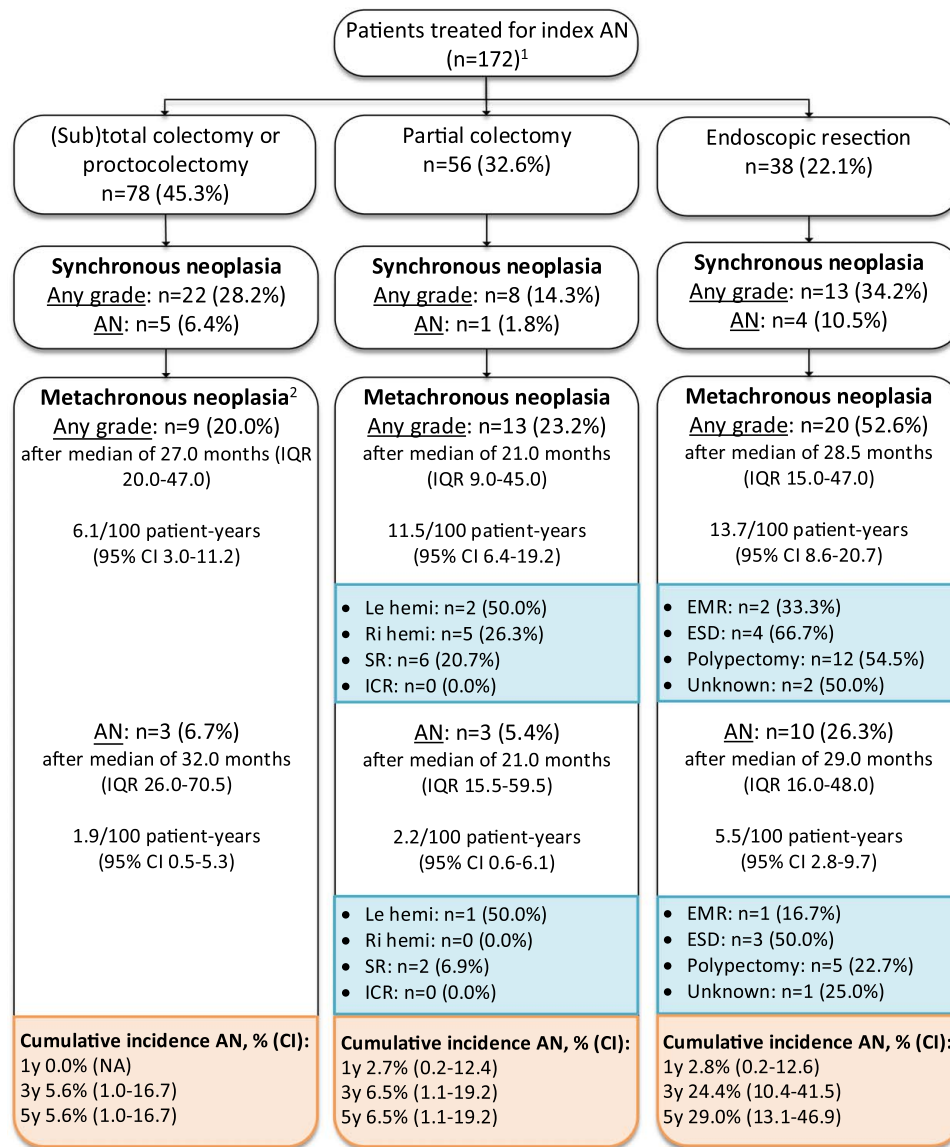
Patients treated for index AN (n=172)$^1$

(Sub)total colectomy or proctocolectomy n=78 (45.3%)

Synchronous neoplasia
Any grade: n=22 (28.2%)
AN: n=5 (6.4%)

Metachronous neoplasia$^2$
Any grade: n=9 (20.0%)
after median of 27.0 months (IQR 20.0-47.0)

6.1/100 patient-years
(95% CI 3.0-11.2)

AN: n=3 (6.7%)
after median of 32.0 months
(IQR 26.0-70.5)

1.9/100 patient-years
(95% CI 0.5-5.3)

Cumulative incidence AN, % (CI):
1y 0.0% (NA)
3y 5.6% (1.0-16.7)
5y 5.6% (1.0-16.7)

Partial colectomy
n=56 (32.6%)

Synchronous neoplasia
Any grade: n=8 (14.3%)
AN: n=1 (1.8%)

Metachronous neoplasia
Any grade: n=13 (23.2%)
after median of 21.0 months
(IQR 9.0-45.0)

11.5/100 patient-years
(95% CI 6.4-19.2)

- Le hemi: n=2 (50.0%)
- Ri hemi: n=5 (26.3%)
- SR: n=6 (20.7%)
- ICR: n=0 (0.0%)

AN: n=3 (5.4%)
after median of 21.0 months
(IQR 15.5-59.5)

2.2/100 patient-years
(95% CI 0.6-6.1)

- Le hemi: n=1 (50.0%)
- Ri hemi: n=0 (0.0%)
- SR: n=2 (6.9%)
- ICR: n=0 (0.0%)

Cumulative incidence AN, % (CI):
1y 2.7% (0.2-12.4)
3y 6.5% (1.1-19.2)
5y 6.5% (1.1-19.2)

Endoscopic resection
n=38 (22.1%)

Synchronous neoplasia
Any grade: n=13 (34.2%)
AN: n=4 (10.5%)

Metachronous neoplasia
Any grade: n=20 (52.6%)
after median of 28.5 months
(IQR 15.0-47.0)

13.7/100 patient-years
(95% CI 8.6-20.7)

- EMR: n=2 (33.3%)
- ESD: n=4 (66.7%)
- Polypectomy: n=12 (54.5%)
- Unknown: n=2 (50.0%)

AN: n=10 (26.3%)
after median of 29.0 months
(IQR 16.0-48.0)

5.5/100 patient-years
(95% CI 2.8-9.7)

- EMR: n=1 (16.7%)
- ESD: n=3 (50.0%)
- Polypectomy: n=5 (22.7%)
- Unknown: n=1 (25.0%)

Cumulative incidence AN, % (CI):
1y 2.8% (0.2-12.6)
3y 24.4% (10.4-41.5)
5y 29.0% (13.1-46.9)